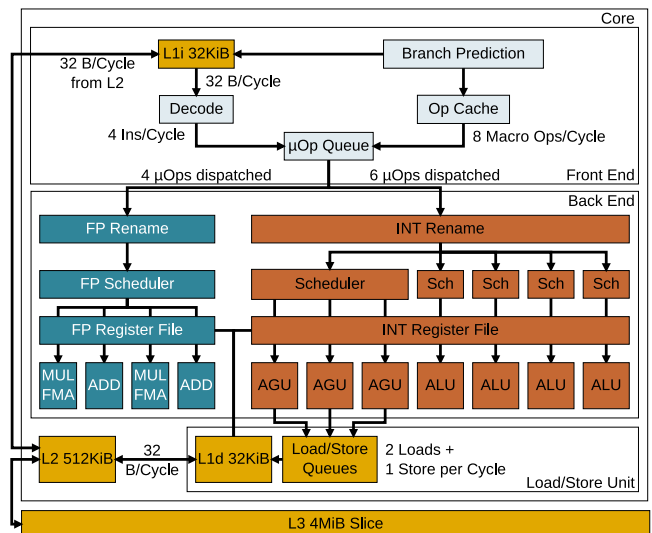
Core

32 B/Cycle from L2

L1i 32KiB

Branch Prediction

32 B/Cycle

Decode

Op Cache

4 Ins/Cycle

µOp Queue

8 Macro Ops/Cycle

4 µOps dispatched

6 µOps dispatched

Front End

Back End

FP Rename

INT Rename

FP Scheduler

Scheduler

Sch

Sch

Sch

Sch

FP Register File

INT Register File

MUL FMA

ADD

MUL FMA

ADD

AGU

AGU

AGU

ALU

ALU

ALU

ALU

L2 512KiB

32 B/Cycle

L1d 32KiB

Load/Store Queues

2 Loads + 1 Store per Cycle

Load/Store Unit

L3 4MiB Slice